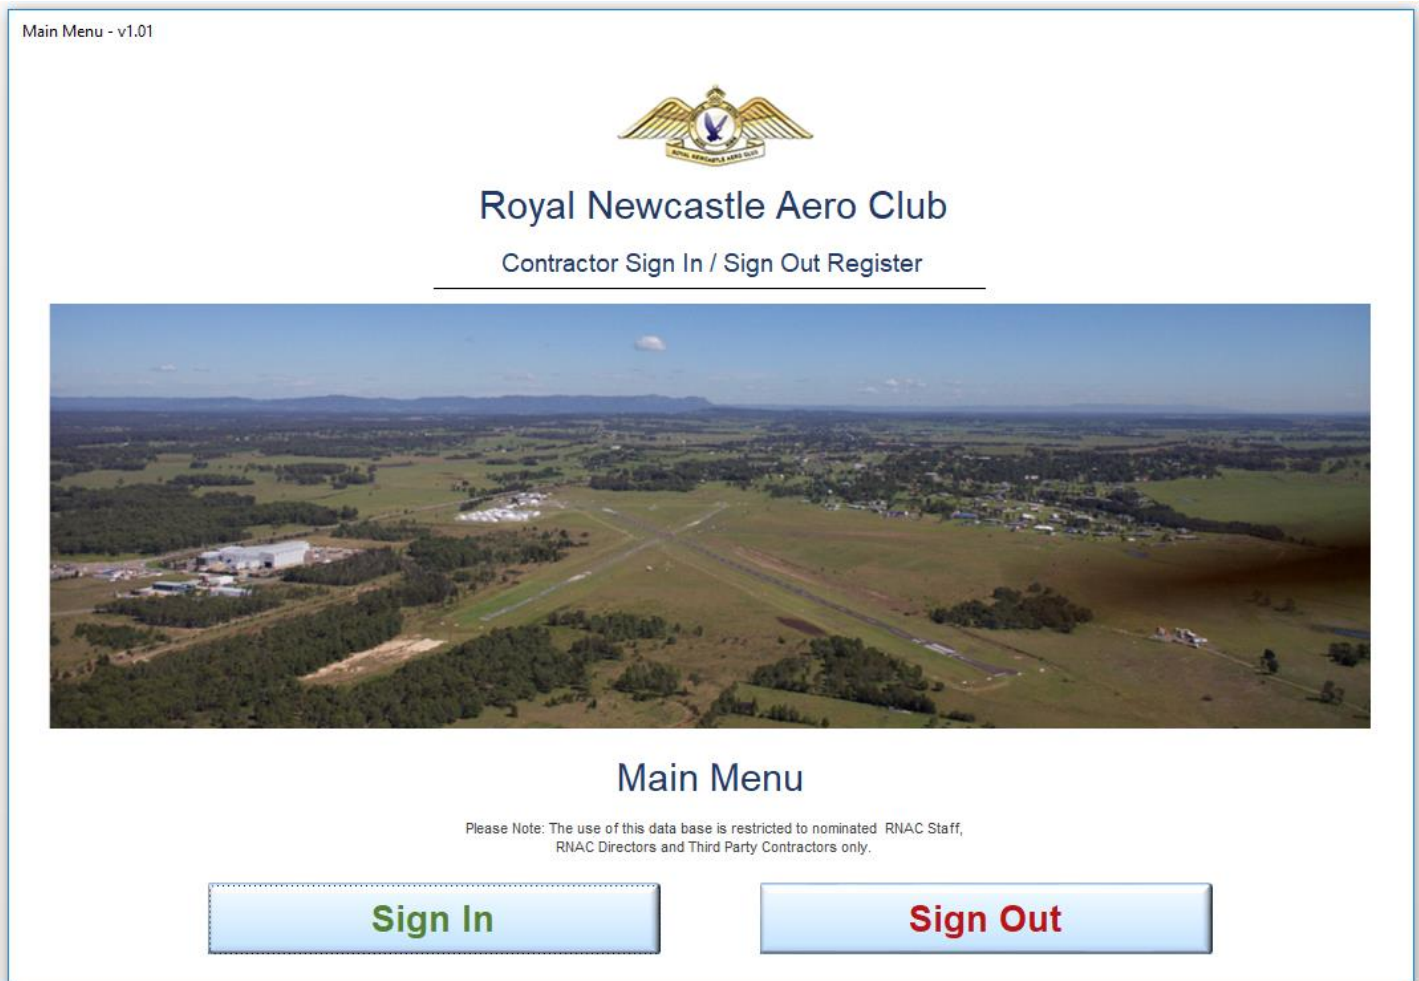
Main Menu - v1.01

ROYAL NEWCASTLE AERO CLUB

Royal Newcastle Aero Club

Contractor Sign In / Sign Out Register

Main Menu

Please Note: The use of this data base is restricted to nominated RNAC Staff, RNAC Directors and Third Party Contractors only.

Sign In

Sign Out